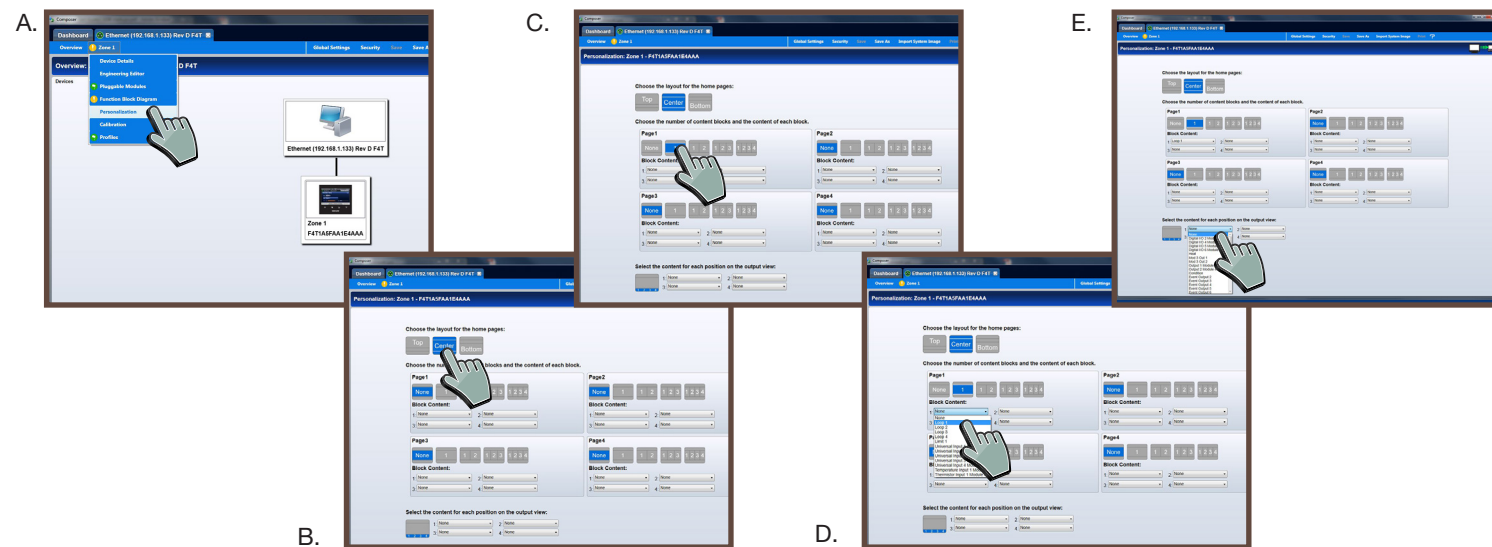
A.

Composer
Dashboard
Ethernet (192.168.1.133) Rev D F4T
Overview
Zone 1
Global Settings
Security
Save
Save As
Overview:
Device Details
Engineering Editor
Pluggable Modules
Function Block Diagram
Personalization
Calibration
Profiles
Rev D F4T
Devices
Ethernet (192.168.1.133) Rev D F4T
Zone 1
F4T1A5FAA1E4AAA

B.

Composer
Dashboard
Ethernet (192.168.1.133) Rev D F4T
Overview
Zone 1
Global
Personalization: Zone 1 - F4T1A5FAA1E4AAA
Choose the layout for the home pages:
Top
Center
Bottom
Choose the number of content blocks and the content of each block.
Page1
None
1
1 2
1 2 3
1 2 3 4
Block Content:
1 None
2 None
3 None
4 None
Page2
None
1
1 2
1 2 3
1 2 3 4
Block Content:
1 None
2 None
3 None
4 None
Page3
None
1
1 2
1 2 3
1 2 3 4
Block Content:
1 None
2 None
3 None
4 None
Page4
None
1
1 2
1 2 3
1 2 3 4
Block Content:
1 None
2 None
3 None
4 None
Select the content for each position on the output view:
1 None
2 None
3 None
4 None

C.

Composer
Dashboard
Ethernet (192.168.1.133) Rev D F4T
Overview
Zone 1
Global Settings
Security
Save
Save As
Import System Image
Personalization: Zone 1 - F4T1A5FAA1E4AAA
Choose the layout for the home pages:
Top
Center
Bottom
Choose the number of content blocks and the content of each block.
Page1
None
1
1 2
1 2 3
1 2 3 4
Block Content:
1 None
2 None
3 None
4 None
Page2
None
1
1 2
1 2 3
1 2 3 4
Block Content:
1 None
2 None
3 None
4 None
Page3
None
1
1 2
1 2 3
1 2 3 4
Block Content:
1 None
2 None
3 None
4 None
Page4
None
1
1 2
1 2 3
1 2 3 4
Block Content:
1 None
2 None
3 None
4 None
Select the content for each position on the output view:
1 None
2 None
3 None
4 None

D.

Composer
Dashboard
Ethernet (192.168.1.122) Rev D F4T
Overview
Zone 1
Global Settings
Personalization: Zone 1 - F4T1A5FAA1E4AAA
Choose the layout for the home pages:
Top
Center
Bottom
Choose the number of content blocks and the content of each block.
Page1
None
1
1 2
1 2 3
1 2 3 4
Block Content:
1 None
2 None
None
Loop 1
Loop 2
Loop 3
Loop 4
Limit 1
Universal Input 1
Universal Input 2
Universal Input 3
Universal Input 4
Temperature Input 1
Thermistor Input 1
Page2
None
1
1 2
1 2 3
1 2 3 4
Block Content:
1 None
2 None
3 None
4 None
Page4
None
1
1 2
1 2 3
1 2 3 4
Block Content:
1 None
2 None
3 None
4 None
Select the content for each position on the output view:
1 None
2 None
3 None
4 None

E.

Composer
Dashboard
Ethernet (192.168.1.133) Rev D F4T
Overview
Zone 1
Global Settings
Security
Save
Save As
Import System Image
Personalization: Zone 1 - F4T1A5FAA1E4AAA
Choose the layout for the home pages:
Top
Center
Bottom
Choose the number of content blocks and the content of each block.
Page1
None
1
1 2
1 2 3
1 2 3 4
Block Content:
1 Loop 1
2 None
3 None
4 None
Page2
None
1
1 2
1 2 3
1 2 3 4
Block Content:
1 None
2 None
3 None
4 None
Page3
None
1
1 2
1 2 3
1 2 3 4
Block Content:
1 None
2 None
3 None
4 None
Page4
None
1
1 2
1 2 3
1 2 3 4
Block Content:
1 None
2 None
3 None
4 None
Select the content for each position on the output view:
1 None
2 None
4 None
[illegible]